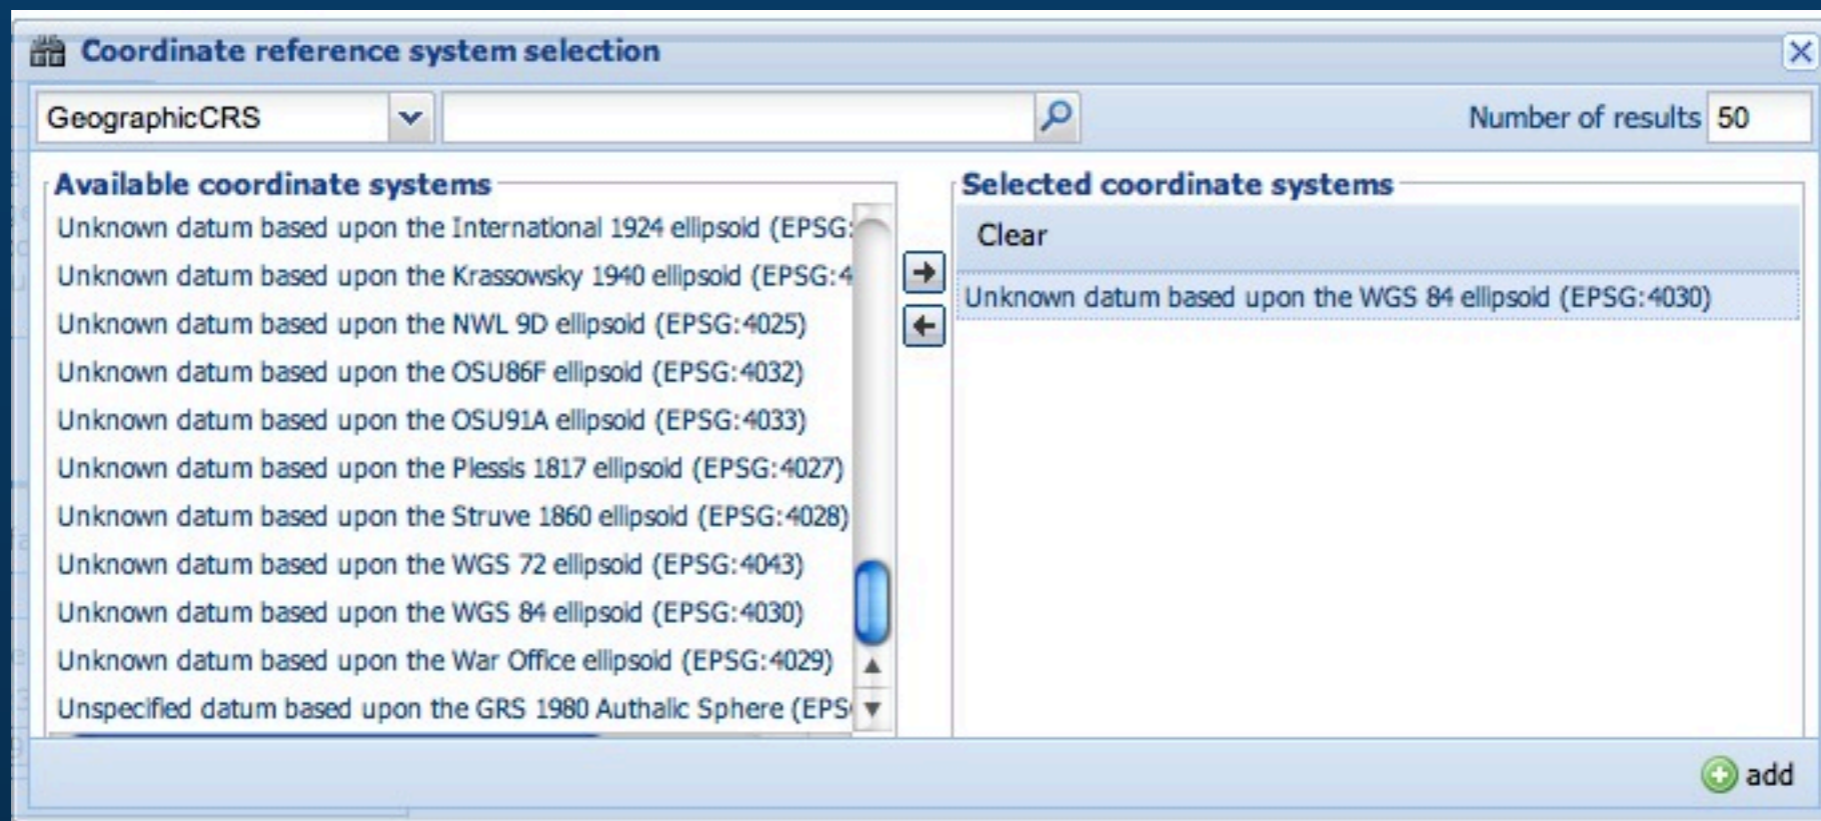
Coordinate reference system selection

GeographicCRS

Number of results 50

Available coordinate systems

Unknown datum based upon the International 1924 ellipsoid (EPSG:
Unknown datum based upon the Krassowsky 1940 ellipsoid (EPSG:4
Unknown datum based upon the NWL 9D ellipsoid (EPSG:4025)
Unknown datum based upon the OSU86F ellipsoid (EPSG:4032)
Unknown datum based upon the OSU91A ellipsoid (EPSG:4033)
Unknown datum based upon the Plessis 1817 ellipsoid (EPSG:4027)
Unknown datum based upon the Struve 1860 ellipsoid (EPSG:4028)
Unknown datum based upon the WGS 72 ellipsoid (EPSG:4043)
Unknown datum based upon the WGS 84 ellipsoid (EPSG:4030)
Unknown datum based upon the War Office ellipsoid (EPSG:4029)
Unspecified datum based upon the GRS 1980 Authalic Sphere (EPS

Selected coordinate systems

Clear

Unknown datum based upon the WGS 84 ellipsoid (EPSG:4030)

add